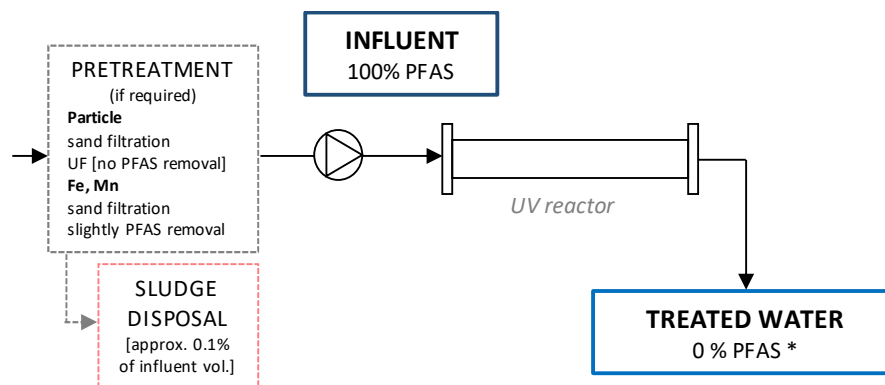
INFLUENT
100% PFAS

PRETREATMENT
(if required)
Particle
sand filtration
UF [no PFAS removal]
Fe, Mn
sand filtration
slightly PFAS removal

SLUDGE
DISPOSAL
[approx. 0.1%
of influent vol.]

UV reactor

TREATED WATER
0 % PFAS *